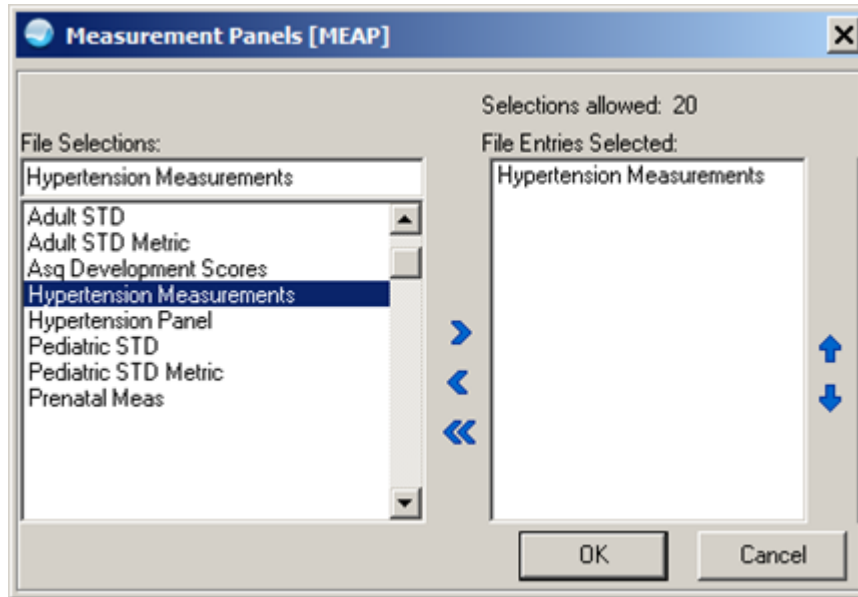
Measurement Panels [MEAP]

Selections allowed: 20

File Selections:

Hypertension Measurements

Adult STD
Adult STD Metric
Asq Development Scores
Hypertension Measurements
Hypertension Panel
Pediatric STD
Pediatric STD Metric
Prenatal Meas

File Entries Selected:

Hypertension Measurements

OK

Cancel